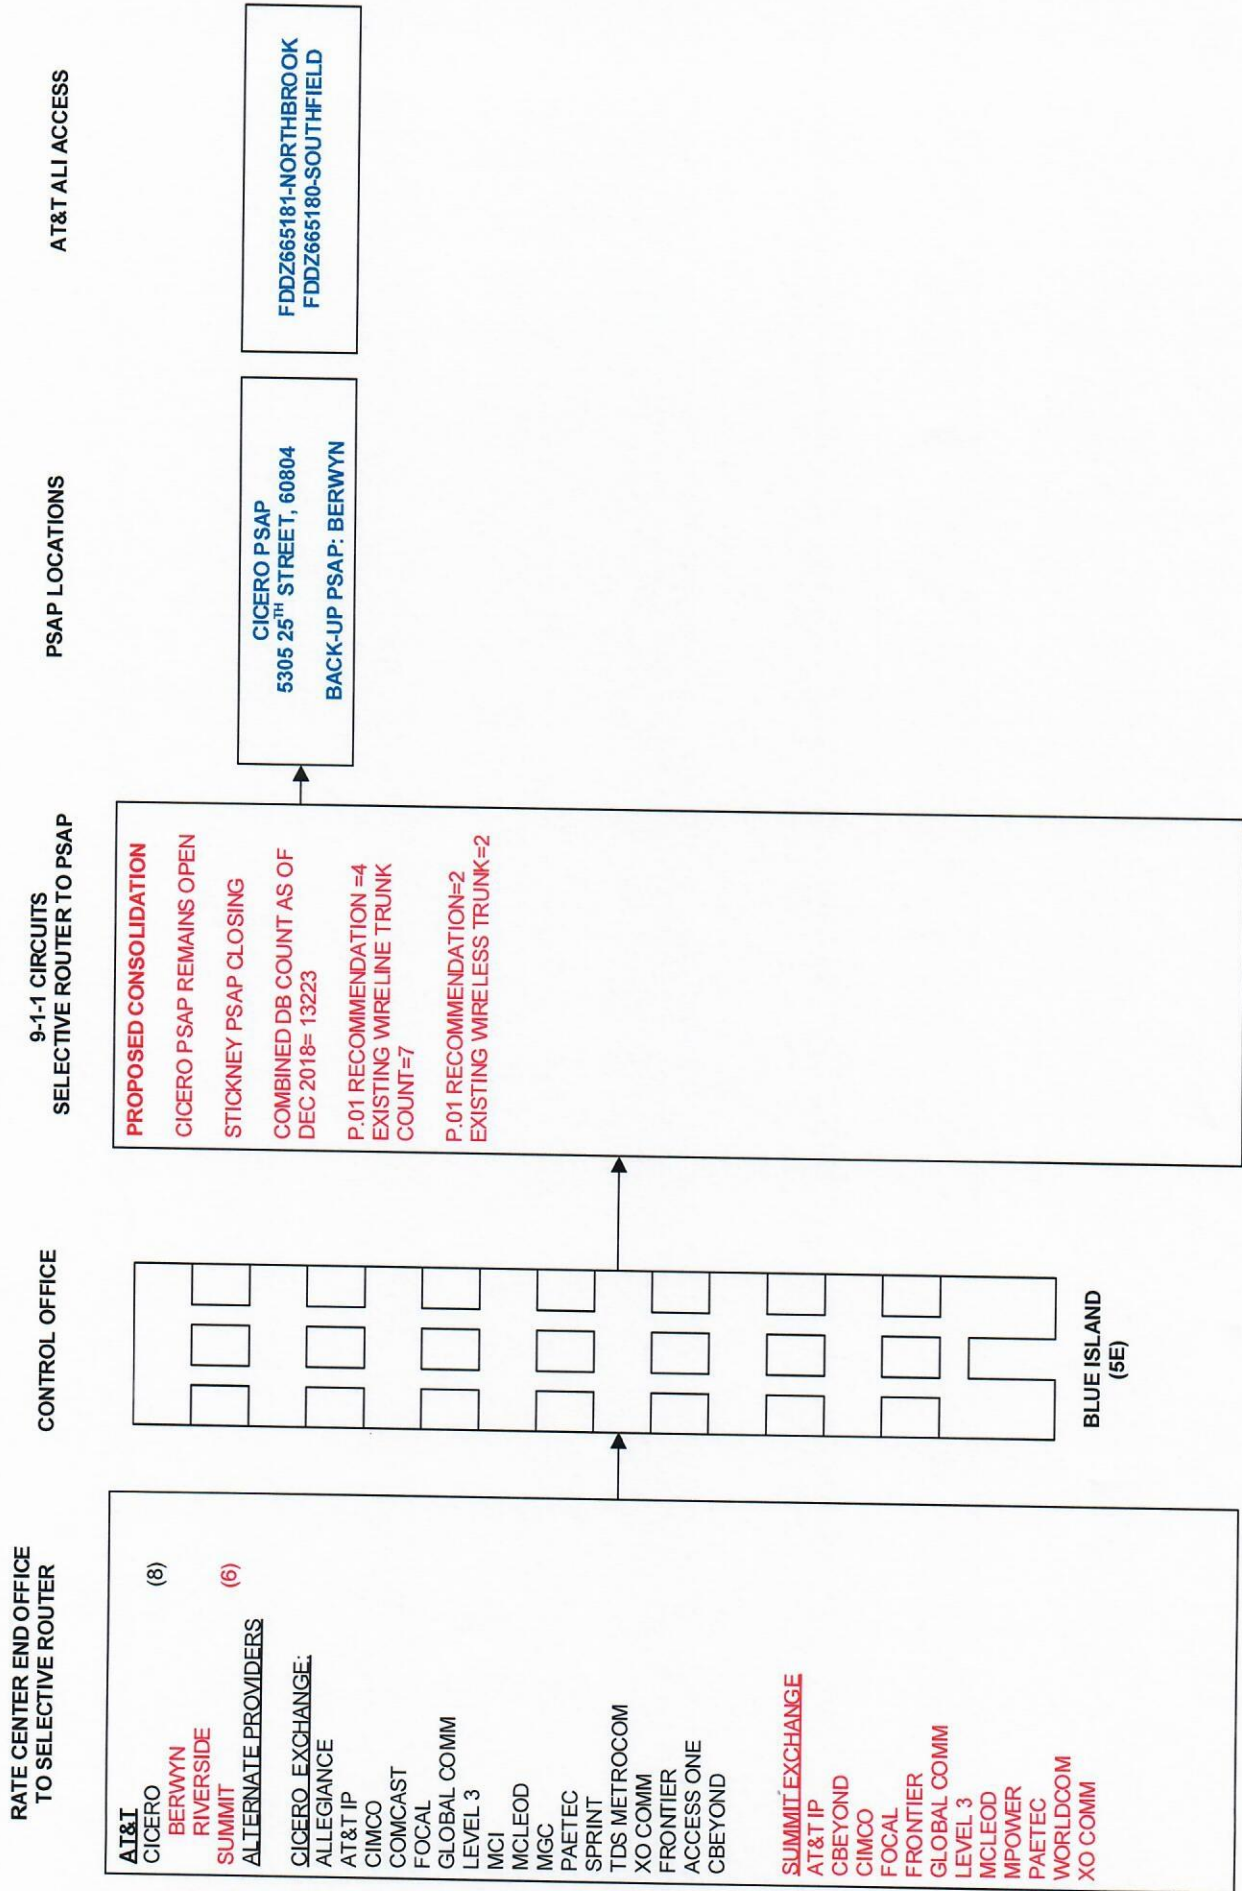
RATE CENTER END OFFICE TO SELECTIVE ROUTER

CONTROL OFFICE

9-1-1 CIRCUITS SELECTIVE ROUTER TO PSAP

PSAP LOCATIONS

AT&T ALI ACCESS

AT&T
CICERO (8)
BERWYN
RIVERSIDE
SUMMIT (6)
ALTERNATE PROVIDERS

CICERO EXCHANGE:
ALLEGIANCE
AT&T IP
CIMCO
COMCAST
FOCAL
GLOBAL COMM
LEVEL 3
MCI
MCLEOD
MGC
PAETEC
SPRINT
TDS METROCOM
XO COMM
FRONTIER
ACCESS ONE
CBEYOND

SUMMIT EXCHANGE
AT&T IP
CBEYOND
CIMCO
FOCAL
FRONTIER
GLOBAL COMM
LEVEL 3
MCLEOD
MPOWER
PAETEC
WORLDCOM
XO COMM

BLUE ISLAND (5E)

PROPOSED CONSOLIDATION

CICERO PSAP REMAINS OPEN

STICKNEY PSAP CLOSING

COMBINED DB COUNT AS OF DEC 2018= 13223

P.01 RECOMMENDATION =4 EXISTING WIRELINE TRUNK COUNT=7

P.01 RECOMMENDATION=2 EXISTING WIRELESS TRUNK=2

CICERO PSAP
5305 25$^{TH}$ STREET, 60804

BACK-UP PSAP: BERWYN

FDDZ665181-NORTHBROOK
FDDZ665180-SOUTHFIELD